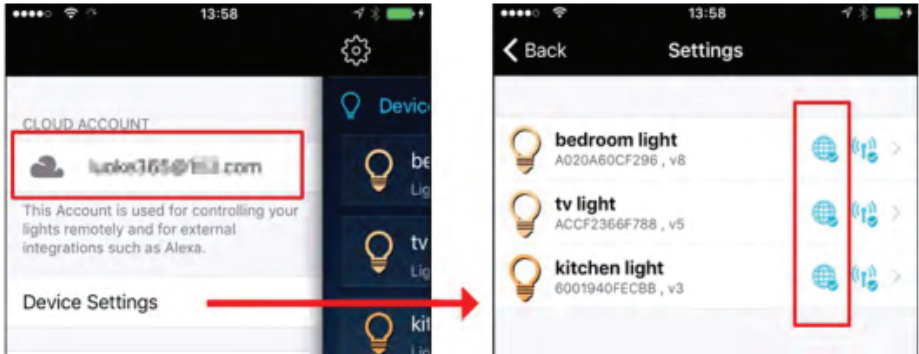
13:58

CLOUD ACCOUNT

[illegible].com

This Account is used for controlling your lights remotely and for external integrations such as Alexa.

Device Settings

Devic

be
Lig

tv
Lig

kit
Lig

13:58

Back

Settings

bedroom light
A020A60CF296 , v8

tv light
ACCF2366F788 , v5

kitchen light
6001940FECBB , v3